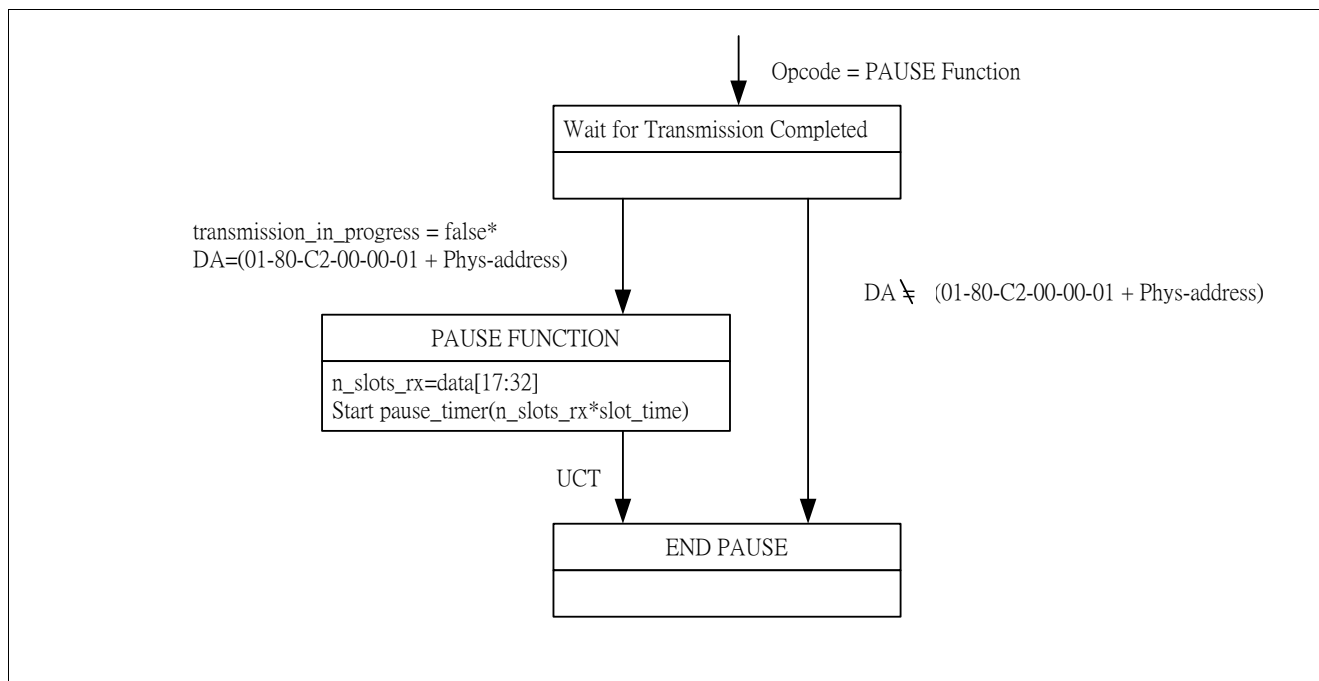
Opcode = PAUSE Function

Wait for Transmission Completed

transmission_in_progress = false*
DA=(01-80-C2-00-00-01 + Phys-address)

DA $\neq$ (01-80-C2-00-00-01 + Phys-address)

PAUSE FUNCTION

n_slots_rx=data[17:32]
Start pause_timer(n_slots_rx*slot_time)

UCT

END PAUSE